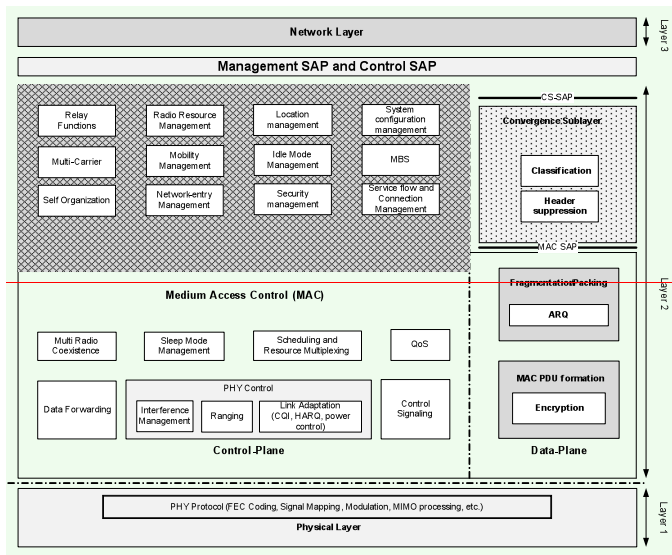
Network Layer

Layer 3

Management SAP and Control SAP

Relay Functions

Radio Resource Management

Location management

System configuration management

Multi-Carrier

Mobility Management

Idle Mode Management

MBS

Self Organization

Network-entry Management

Security management

Service flow and Connection Management

CS-SAP

Convergence Sublayer

Classification

Header suppression

MAC SAP

Layer 2

Medium Access Control (MAC)

Fragmentation/Packing

ARQ

Multi Radio Coexistence

Sleep Mode Management

Scheduling and Resource Multiplexing

QoS

MAC PDU formation

Encryption

Data Forwarding

PHY Control

Interference Management

Ranging

Link Adaptation (CQI, HARQ, power control)

Control Signaling

Control-Plane

Data-Plane

PHY Protocol (FEC Coding, Signal Mapping, Modulation, MIMO processing, etc.)

Physical Layer

Layer 1